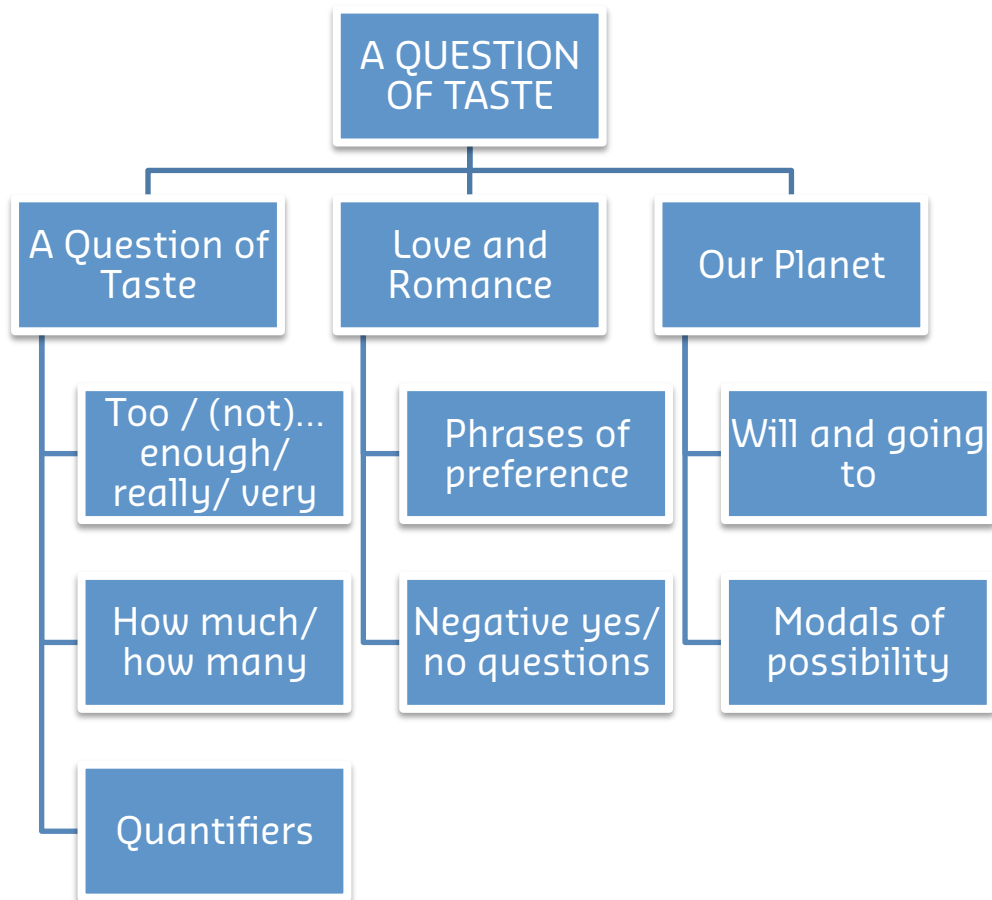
A QUESTION OF TASTE

A Question of Taste

Too / (not)… enough/ really/ very

How much/ how many

Quantifiers

Love and Romance

Phrases of preference

Negative yes/ no questions

Our Planet

Will and going to

Modals of possibility